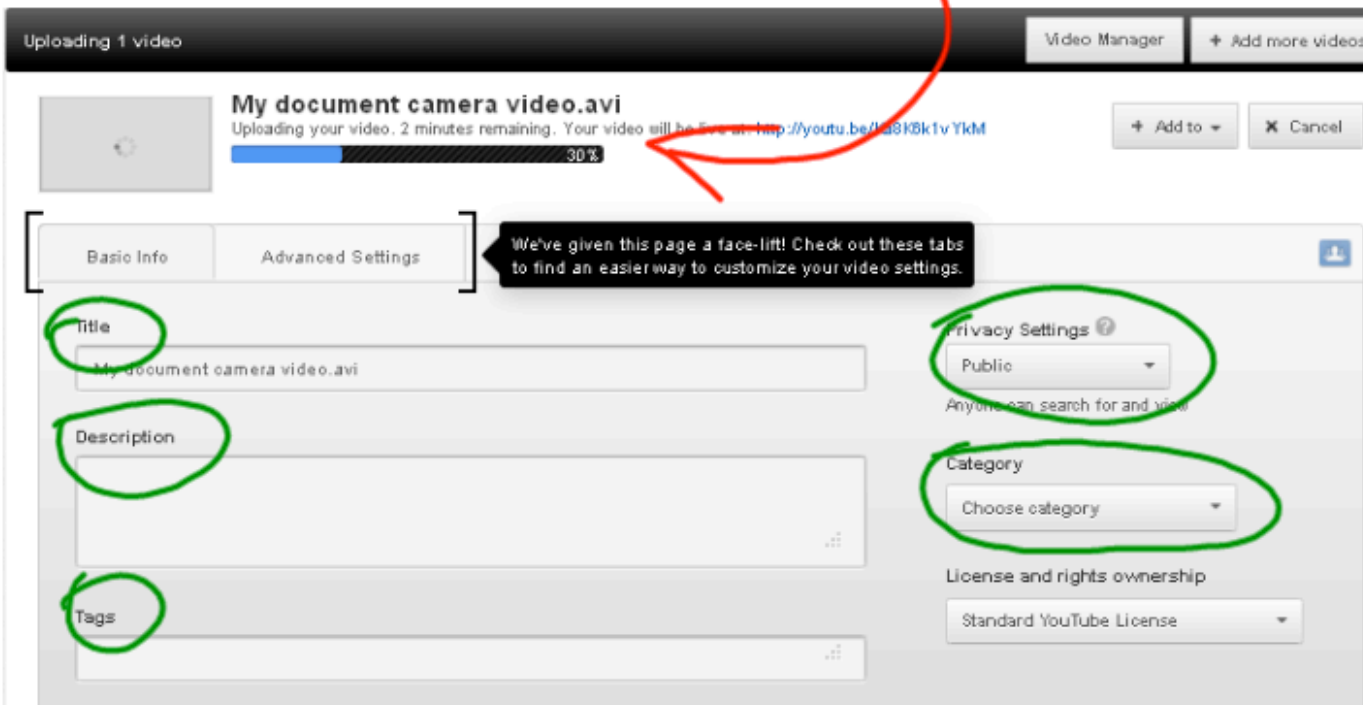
Uploading 1 video

Video Manager

+ Add more videos

My document camera video.avi

Uploading your video. 2 minutes remaining. Your video will be live at: http://youtu.be/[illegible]8K8k1vYkM

30%

+ Add to

✕ Cancel

Basic Info

Advanced Settings

We've given this page a face-lift! Check out these tabs to find an easier way to customize your video settings.

Title

My document camera video.avi

Description

Tags

Privacy Settings

Public

Anyone can search for and view

Category

Choose category

License and rights ownership

Standard YouTube License